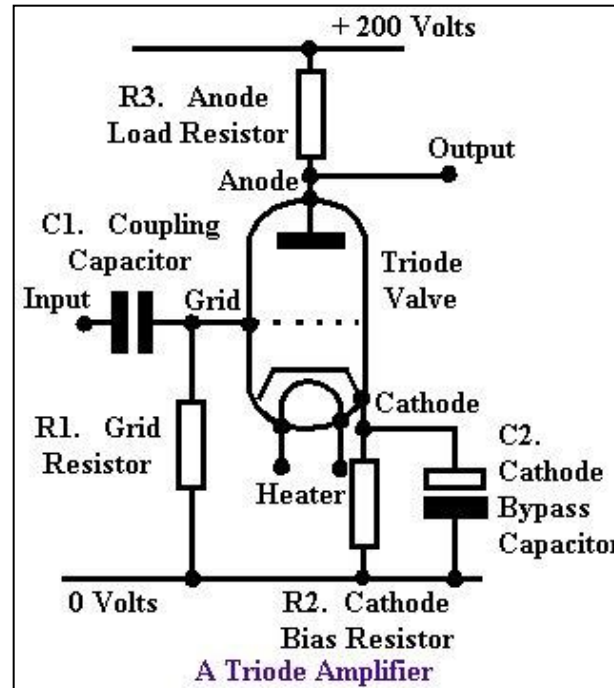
+ 200 Volts

R3. Anode Load Resistor

Output

Anode

C1. Coupling Capacitor

Triode Valve

Input

Grid

Cathode

R1. Grid Resistor

C2. Cathode Bypass Capacitor

Heater

0 Volts

R2. Cathode Bias Resistor

A Triode Amplifier